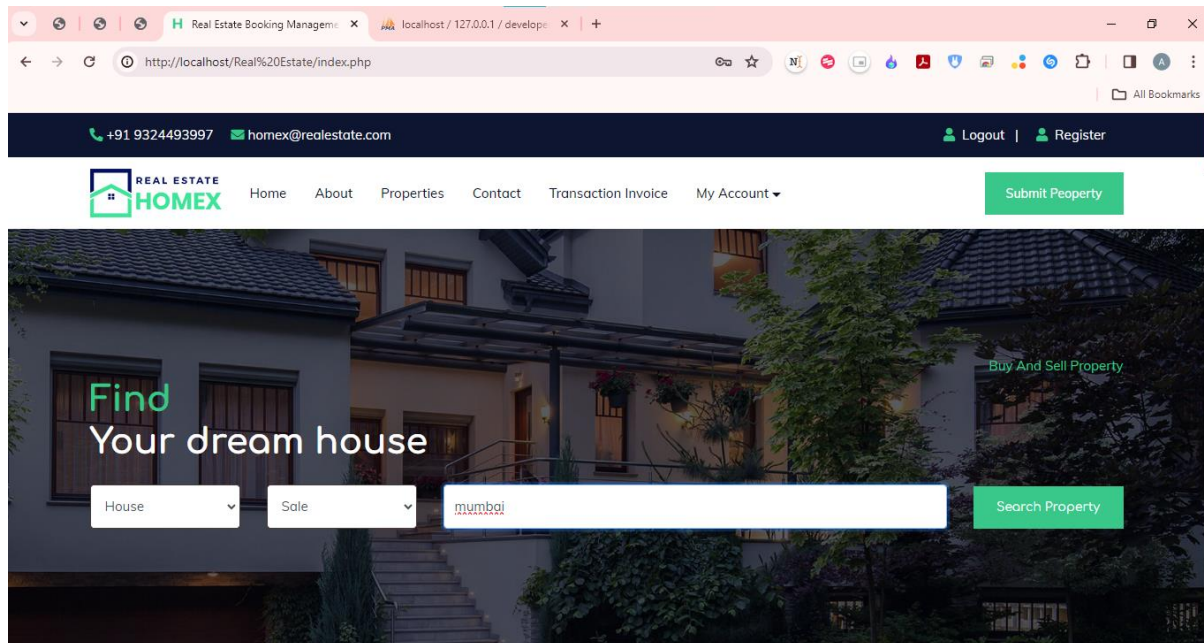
Real Estate Booking Manageme ×
localhost / 127.0.0.1 / develope ×
+

http://localhost/Real%20Estate/index.php

All Bookmarks

+91 9324493997 homex@realestate.com

Logout | Register

REAL ESTATE
HOMEX

Home About Properties Contact Transaction Invoice My Account

Submit Peoperty

Buy And Sell Property

Find
Your dream house

House
Sale
mumbai
Search Property